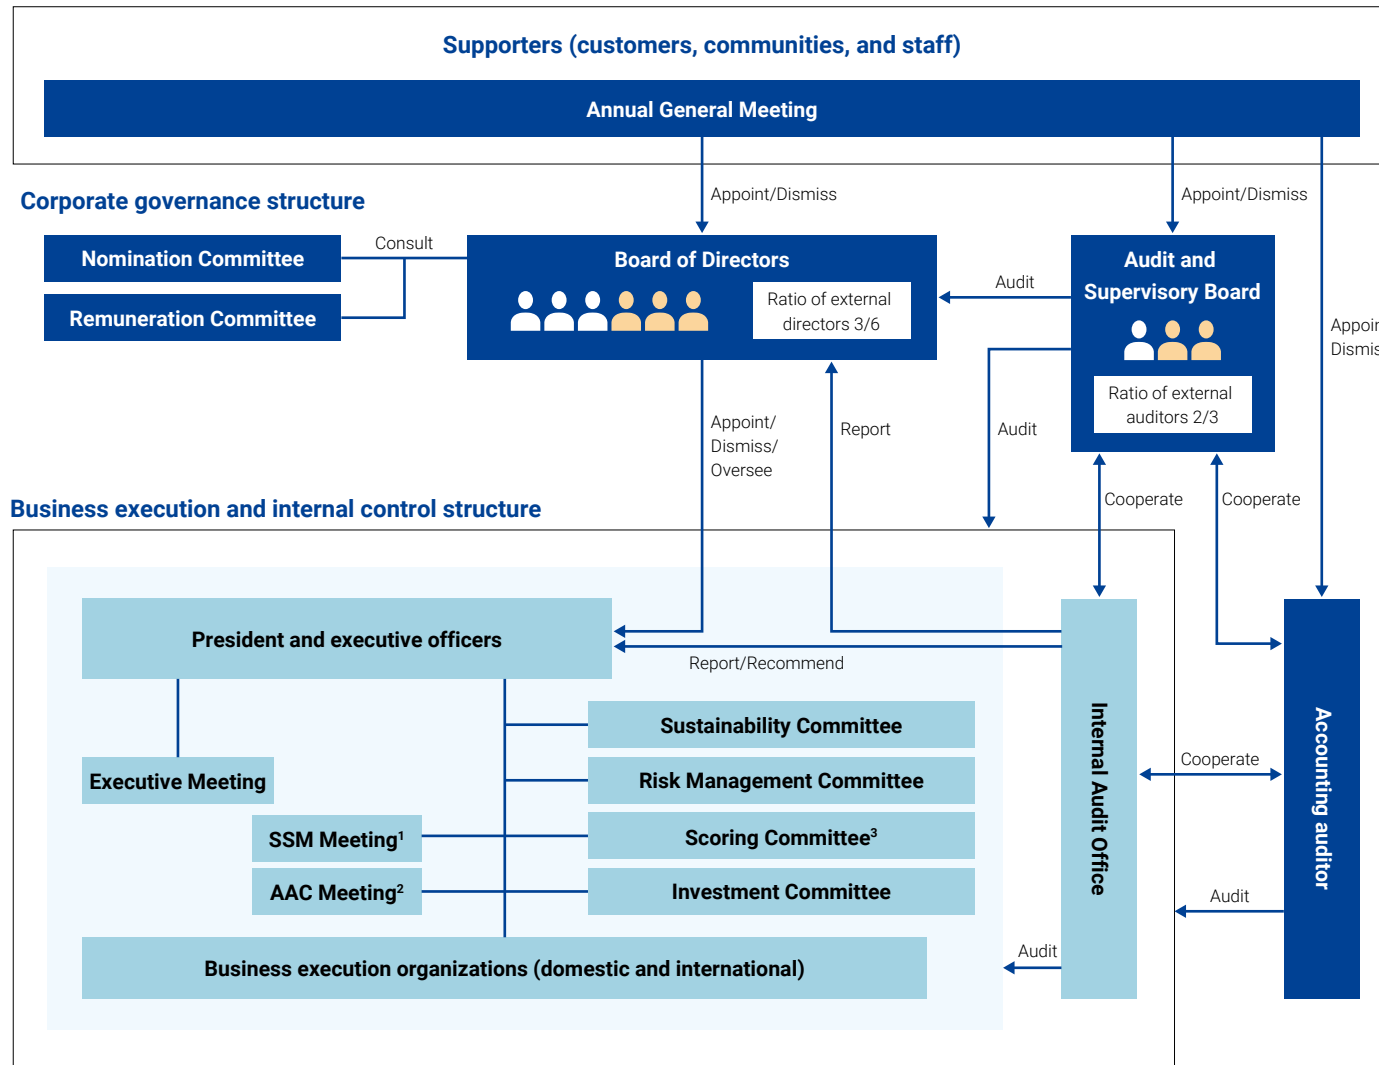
Supporters (customers, communities, and staff)

Annual General Meeting

Appoint/Dismiss

Appoint/Dismiss

Corporate governance structure

Nomination Committee

Consult

Remuneration Committee

Board of Directors

Ratio of external directors 3/6

Audit

Audit and Supervisory Board

Ratio of external auditors 2/3

Appoin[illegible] Dismis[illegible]

Appoint/ Dismiss/ Oversee

Report

Audit

Cooperate

Cooperate

Business execution and internal control structure

President and executive officers

Report/Recommend

Sustainability Committee

Executive Meeting

Risk Management Committee

SSM Meeting$^1$

Scoring Committee$^3$

AAC Meeting$^2$

Investment Committee

Business execution organizations (domestic and international)

Internal Audit Office

Cooperate

Audit

Audit

Accounting auditor